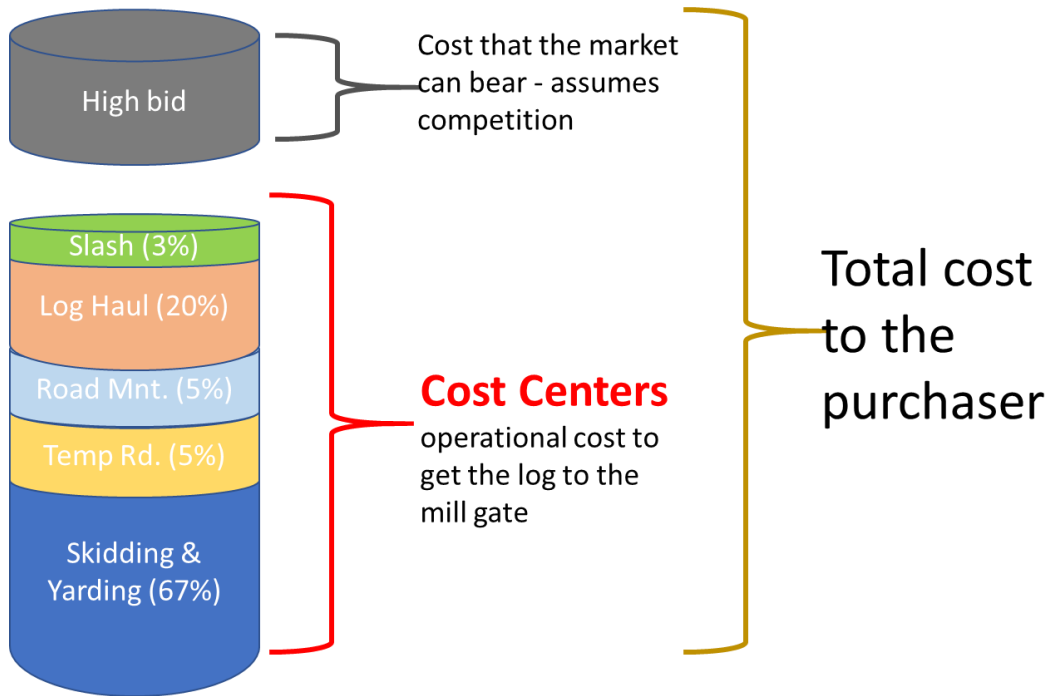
High bid

Cost that the market can bear - assumes competition

Slash (3%)

Log Haul (20%)

Road Mnt. (5%)

Temp Rd. (5%)

Skidding & Yarding (67%)

Cost Centers
operational cost to get the log to the mill gate

Total cost to the purchaser